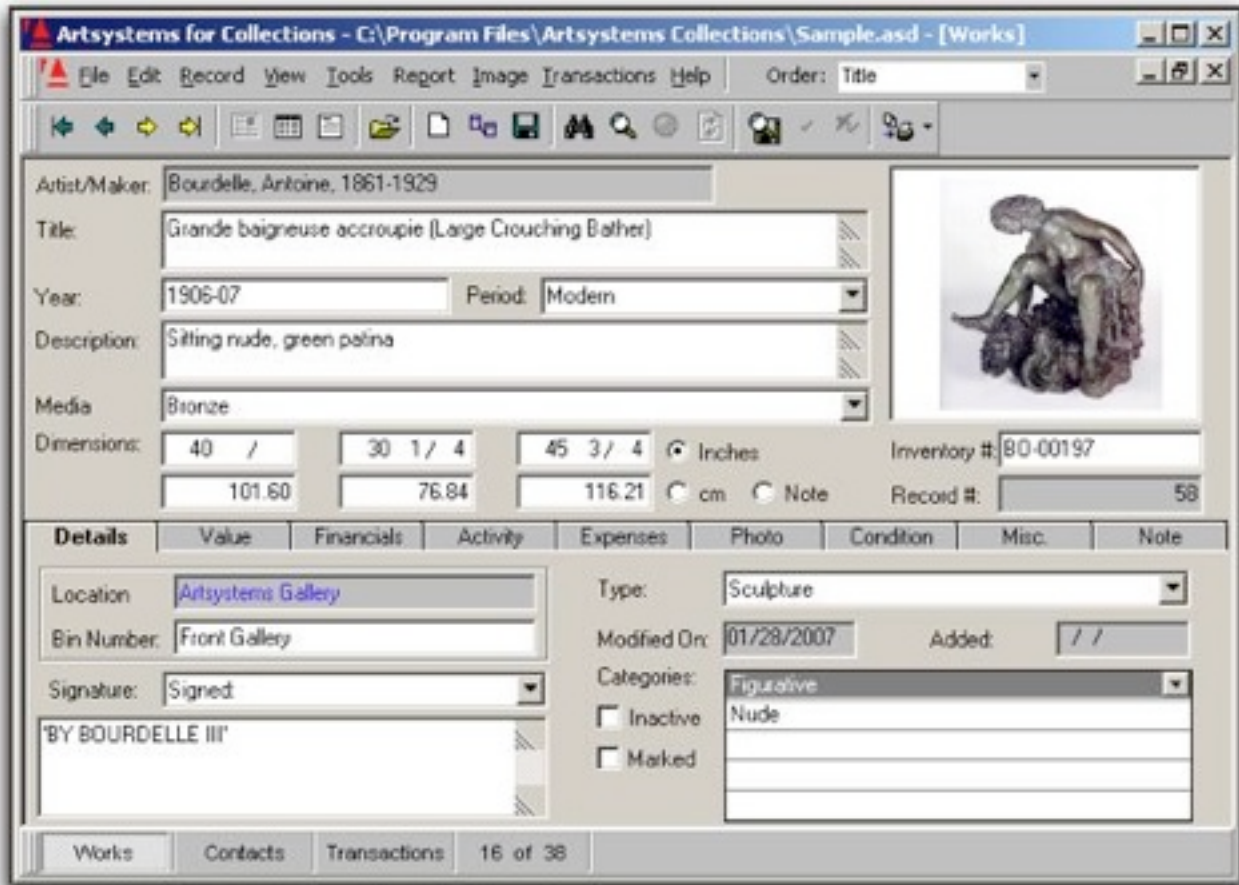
Artsystems for Collections - C:\Program Files\Artsystems Collections\Sample.asd - [Works]

File Edit Record View Tools Report Image Transactions Help Order: Title

Artist/Maker: Bourdelle, Antoine, 1861-1929

Title: Grande baigneuse accroupie (Large Crouching Bather)

Year: 1906-07 Period: Modern

Description: Sitting nude, green patina

Media: Bronze

Dimensions: 40 / 30 1/ 4 45 3/ 4 Inches

101.60 76.84 116.21 cm Note

Inventory #: BO-00197

Record #: 58

| Details | Value | Financials | Activity | Expenses | Photo | Condition | Misc. | Note |
|---|---|---|---|---|---|---|---|---|

Location: Artsystems Gallery

Bin Number: Front Gallery

Signature: Signed

'BY BOURDELLE III'

Type: Sculpture

Modified On: 01/28/2007 Added: / /

Categories: Figurative

Nude

Inactive

Marked

Works Contacts Transactions 16 of 38